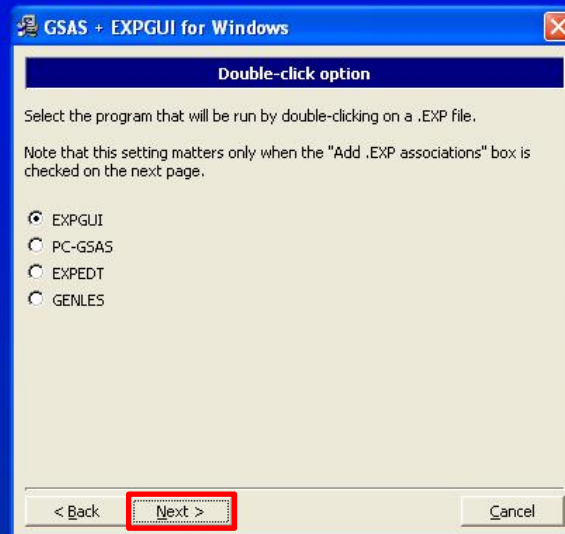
GSAS + EXPGUI for Windows

Double-click option

Select the program that will be run by double-clicking on a .EXP file.

Note that this setting matters only when the "Add .EXP associations" box is checked on the next page.

EXPGUI
PC-GSAS
EXPEDT
GENLES

< Back
Next >
Cancel